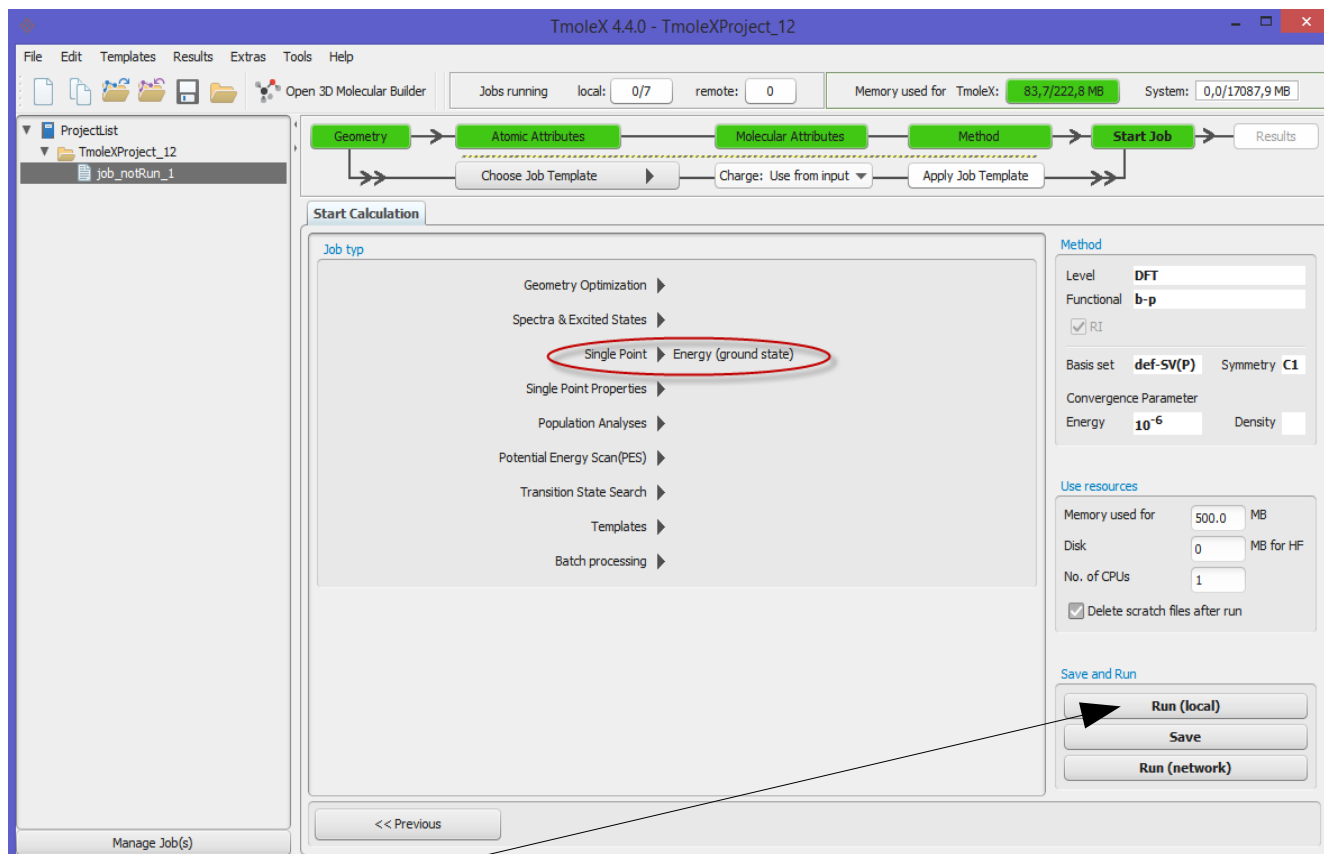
TmoleX 4.4.0 - TmoleXProject_12

File Edit Templates Results Extras Tools Help

Open 3D Molecular Builder

Jobs running local: 0/7 remote: 0

Memory used for TmoleX: 83,7/222,8 MB System: 0,0/17087,9 MB

ProjectList
TmoleXProject_12
job_notRun_1

Geometry
Atomic Attributes
Molecular Attributes
Method
Start Job
Results

Choose Job Template
Charge: Use from input
Apply Job Template

Start Calculation

Job typ

Geometry Optimization
Spectra & Excited States
Single Point Energy (ground state)
Single Point Properties
Population Analyses
Potential Energy Scan(PES)
Transition State Search
Templates
Batch processing

Method
Level DFT
Functional b-p
RI
Basis set def-SV(P) Symmetry C1
Convergence Parameter
Energy $10^{-6}$ Density

Use resources
Memory used for 500.0 MB
Disk 0 MB for HF
No. of CPUs 1
Delete scratch files after run

Save and Run
Run (local)
Save
Run (network)

<< Previous

Manage Job(s)